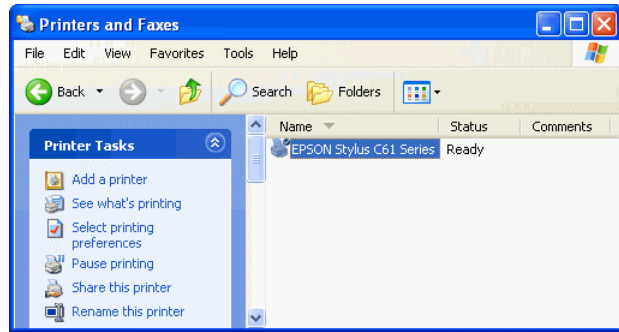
Printers and Faxes

File Edit View Favorites Tools Help

Back Search Folders

Printer Tasks

Add a printer
See what's printing
Select printing preferences
Pause printing
Share this printer
Rename this printer

| Name | Status | Comments |
|---|---|---|
| EPSON Stylus C61 Series | Ready | |